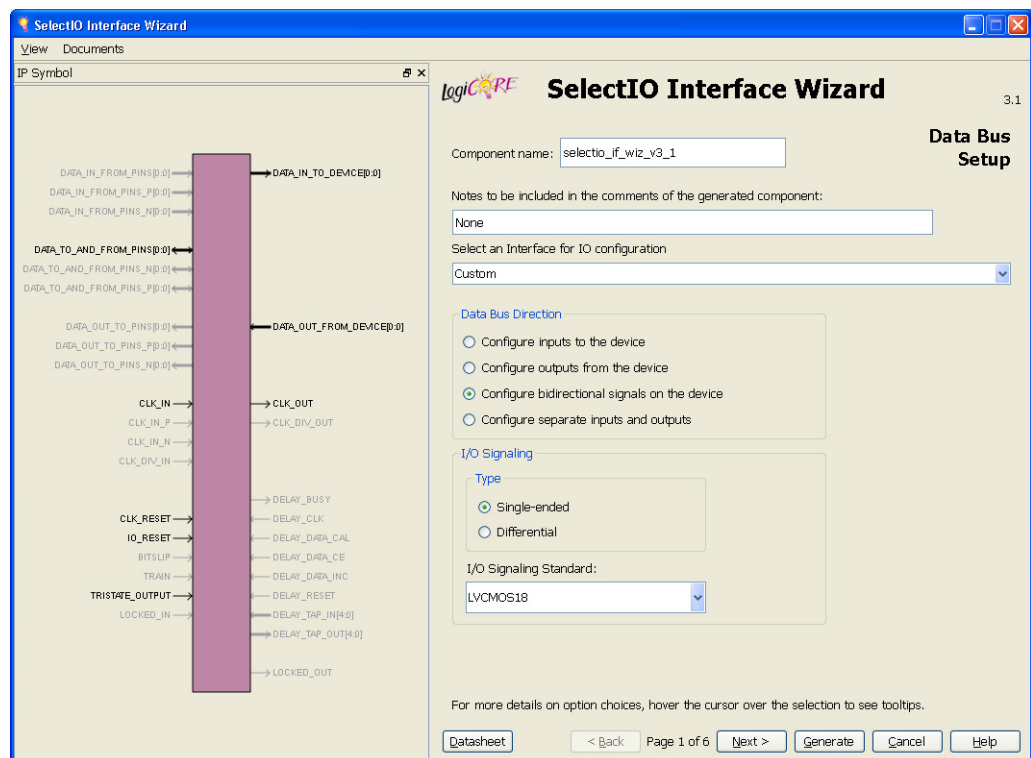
SelectIO Interface Wizard

View Documents

IP Symbol

DATA_IN_FROM_PINS[0:0]
DATA_IN_FROM_PINS_P[0:0]
DATA_IN_FROM_PINS_N[0:0]
DATA_TO_AND_FROM_PINS[0:0]
DATA_TO_AND_FROM_PINS_N[0:0]
DATA_TO_AND_FROM_PINS_P[0:0]
DATA_OUT_TO_PINS[0:0]
DATA_OUT_TO_PINS_P[0:0]
DATA_OUT_TO_PINS_N[0:0]
CLK_IN
CLK_IN_P
CLK_IN_N
CLK_DIV_IN
CLK_RESET
IO_RESET
BITSLIP
TRAIN
TRISTATE_OUTPUT
LOCKED_IN

DATA_IN_TO_DEVICE[0:0]
DATA_OUT_FROM_DEVICE[0:0]
CLK_OUT
CLK_DIV_OUT
DELAY_BUSY
DELAY_CLK
DELAY_DATA_CAL
DELAY_DATA_CE
DELAY_DATA_INC
DELAY_RESET
DELAY_TAP_IN[4:0]
DELAY_TAP_OUT[4:0]
LOCKED_OUT

logiCORE SelectIO Interface Wizard

3.1

Data Bus Setup

Component name: selectio_if_wiz_v3_1

Notes to be included in the comments of the generated component:

None

Select an Interface for IO configuration

Custom

Data Bus Direction

Configure inputs to the device
Configure outputs from the device
Configure bidirectional signals on the device
Configure separate inputs and outputs

I/O Signaling

Type

Single-ended
Differential

I/O Signaling Standard:

LVCMOS18

For more details on option choices, hover the cursor over the selection to see tooltips.

Datasheet < Back Page 1 of 6 Next > Generate Cancel Help